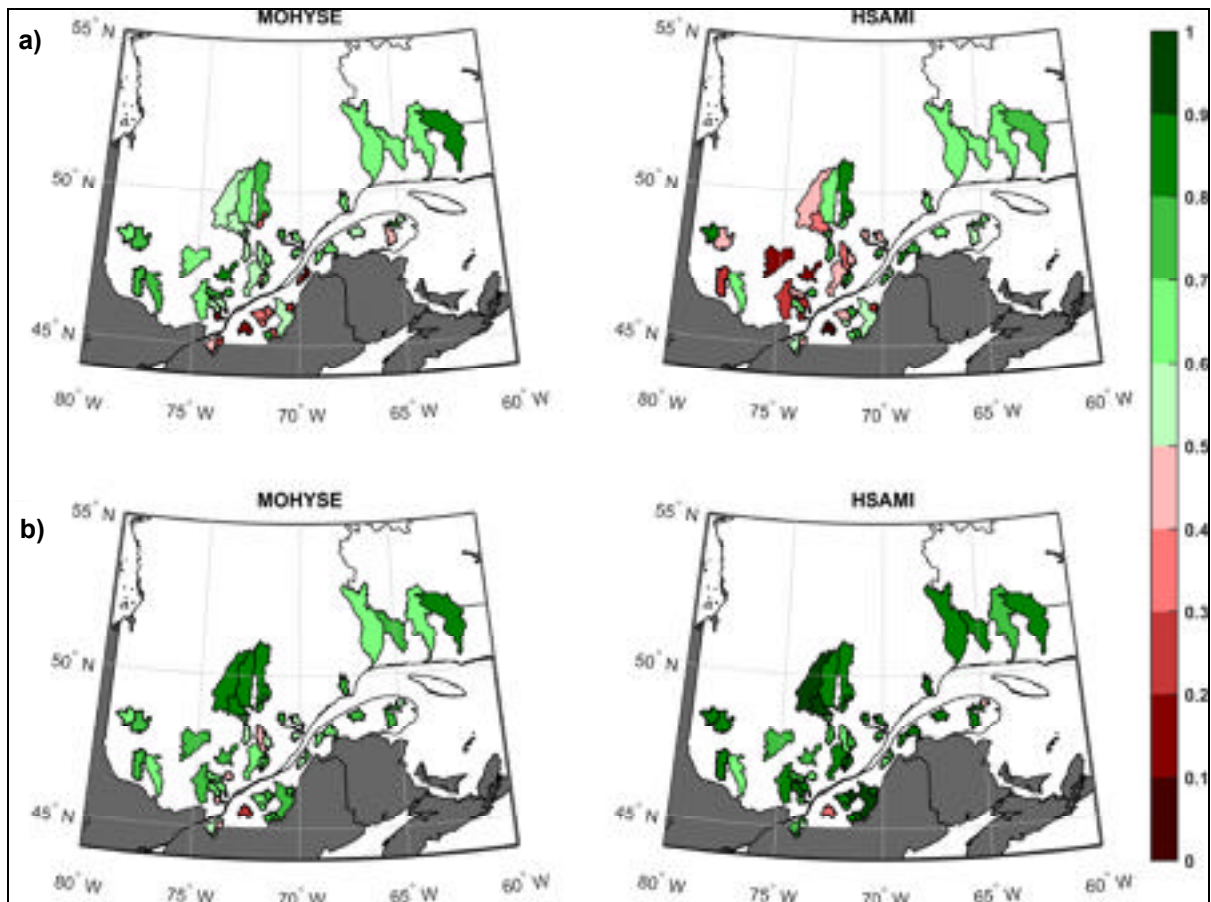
a)

MOHYSE

$55^{\circ}$ N

$50^{\circ}$ N

$45^{\circ}$ N

$80^{\circ}$ W $75^{\circ}$ W $70^{\circ}$ W $65^{\circ}$ W $60^{\circ}$ W

HSAMI

$55^{\circ}$ N

$50^{\circ}$ N

$45^{\circ}$ N

$80^{\circ}$ W $75^{\circ}$ W $70^{\circ}$ W $65^{\circ}$ W $60^{\circ}$ W

b)

MOHYSE

$55^{\circ}$ N

$50^{\circ}$ N

$45^{\circ}$ N

$80^{\circ}$ W $75^{\circ}$ W $70^{\circ}$ W $65^{\circ}$ W $60^{\circ}$ W

HSAMI

$55^{\circ}$ N

$50^{\circ}$ N

$45^{\circ}$ N

$80^{\circ}$ W $75^{\circ}$ W $70^{\circ}$ W $65^{\circ}$ W $60^{\circ}$ W

1
0.9
0.8
0.7
0.6
0.5
0.4
0.3
0.2
0.1
0